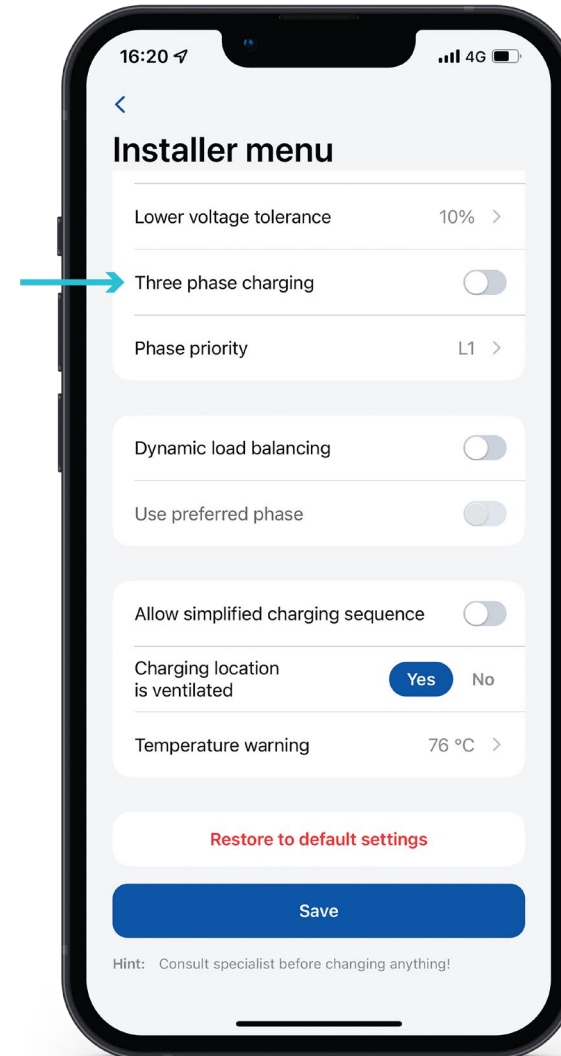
16:20

4G

<

Installer menu

Lower voltage tolerance 10% >

Three phase charging

Phase priority L1 >

Dynamic load balancing

Use preferred phase

Allow simplified charging sequence

Charging location is ventilated Yes No

Temperature warning 76 °C >

Restore to default settings

Save

Hint: Consult specialist before changing anything!